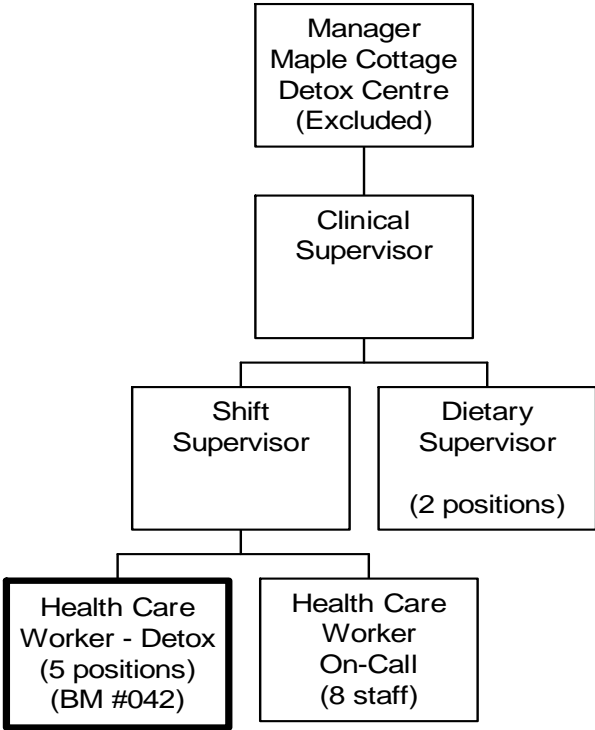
Manager
Maple Cottage
Detox Centre
(Excluded)

Clinical
Supervisor

Shift
Supervisor

Dietary
Supervisor

(2 positions)

Health Care
Worker - Detox
(5 positions)
(BM #042)

Health Care
Worker
On-Call
(8 staff)